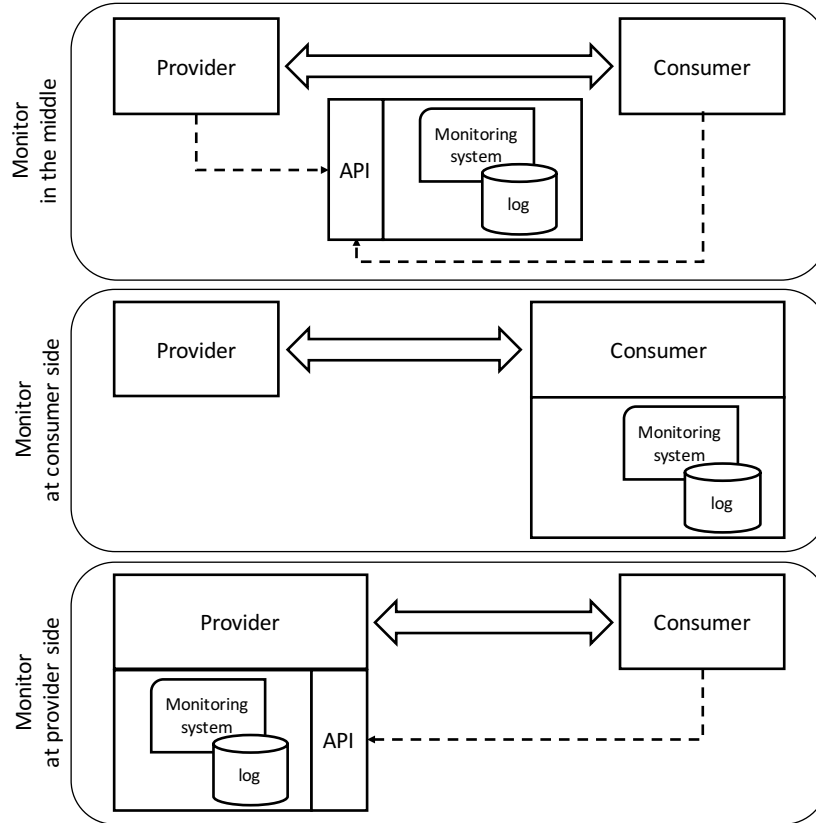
Monitor
in the middle

Provider

Consumer

API

Monitoring system

log

Monitor
at consumer side

Provider

Consumer

Monitoring system

log

Monitor
at provider side

Provider

Consumer

Monitoring system

log

API